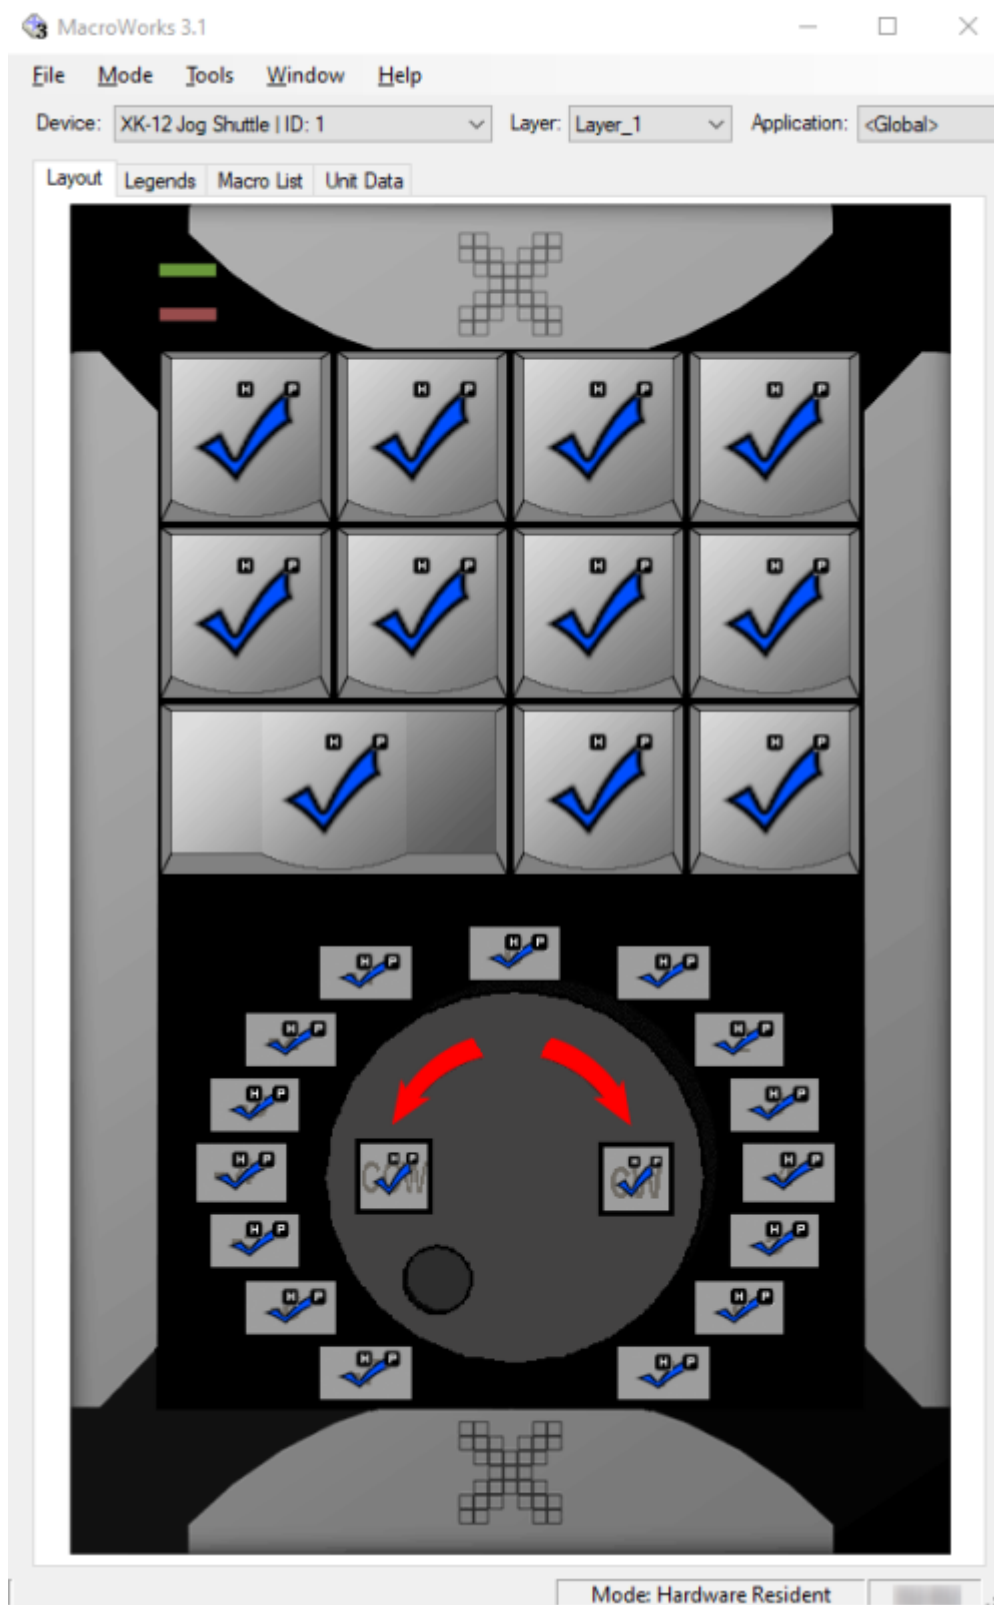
MacroWorks 3.1

File Mode Tools Window Help

Device: XK-12 Jog Shuttle | ID: 1 Layer: Layer_1 Application: <Global>

Layout Legends Macro List Unit Data

H P
H P
H P
H P
H P
H P
H P
H P
H P
H P
H P

H P
H P
H P
H P
H P
H P
H P
H P
H P
H P
H P
H P
H P
H P
H P

CCW H P
CW H P

Mode: Hardware Resident